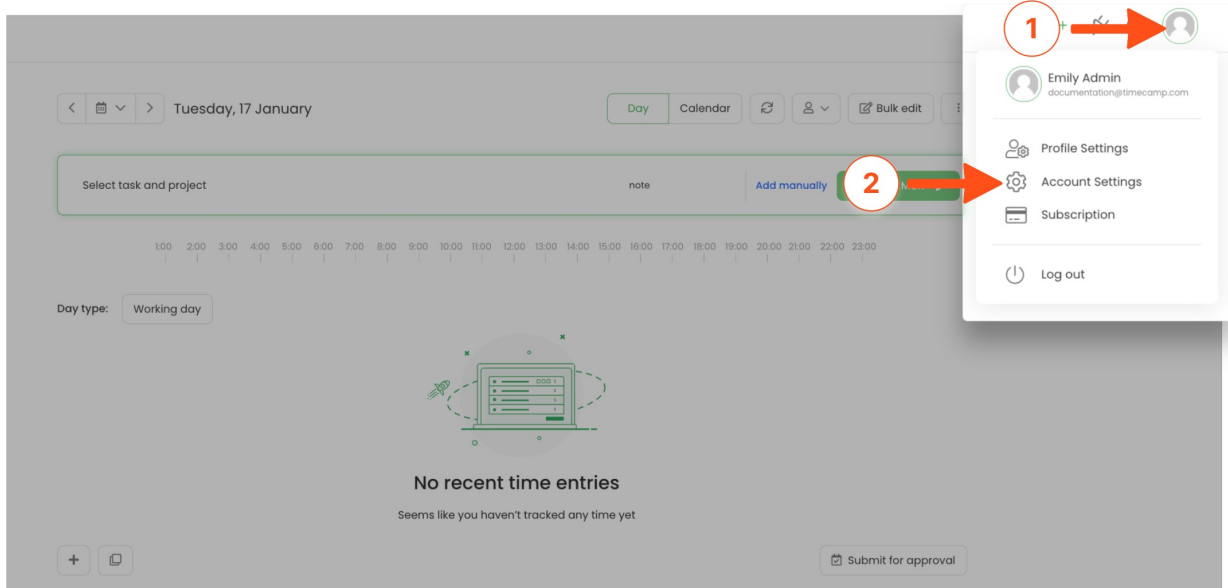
Tuesday, 17 January

Day Calendar

Bulk edit

Select task and project

note

Add manually

1:00 2:00 3:00 4:00 5:00 6:00 7:00 8:00 9:00 10:00 11:00 12:00 13:00 14:00 15:00 16:00 17:00 18:00 19:00 20:00 21:00 22:00 23:00

Day type: Working day

No recent time entries

Seems like you haven't tracked any time yet

Submit for approval

1

Emily Admin
documentation@timecamp.com

Profile Settings

2

Account Settings

Subscription

Log out